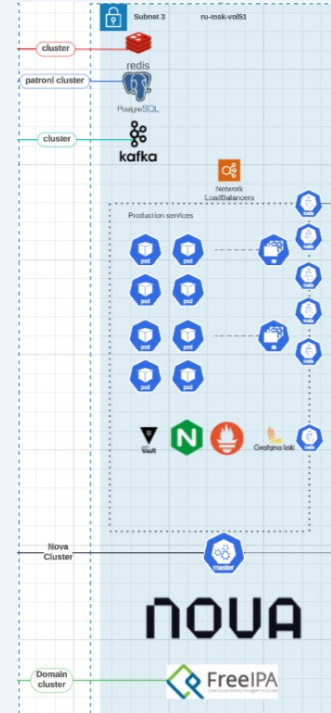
Subnet 3

ru-msk-vol51

cluster

redis

patroni cluster

PostgreSQL

cluster

kafka

Network LoadBalancers

Production services

pod

pod

pod

pod

pod

pod

pod

pod

node

node

node

node

node

node

Vault

Grafana loki

Nova Cluster

master

NOVA

Domain cluster

FreeIPA